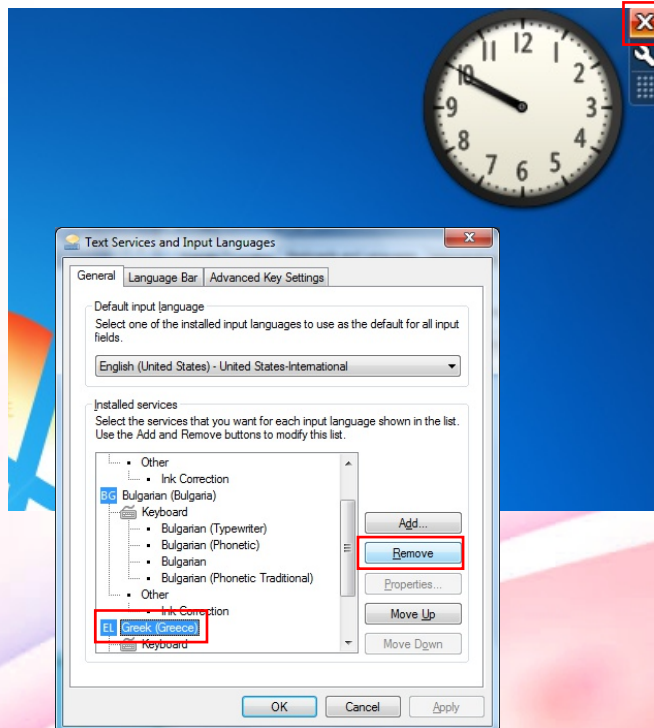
12
1
2
3
4
5
6
7
8
9
10
11

Text Services and Input Languages

General
Language Bar
Advanced Key Settings

Default input language
Select one of the installed input languages to use as the default for all input fields.

English (United States) - United States-International

Installed services
Select the services that you want for each input language shown in the list. Use the Add and Remove buttons to modify this list.

Other
Ink Correction
BG Bulgarian (Bulgaria)
Keyboard
Bulgarian (Typewriter)
Bulgarian (Phonetic)
Bulgarian
Bulgarian (Phonetic Traditional)
Other
Ink Correction
EL Greek (Greece)
Keyboard

Add...
Remove
Properties...
Move Up
Move Down

OK
Cancel
Apply